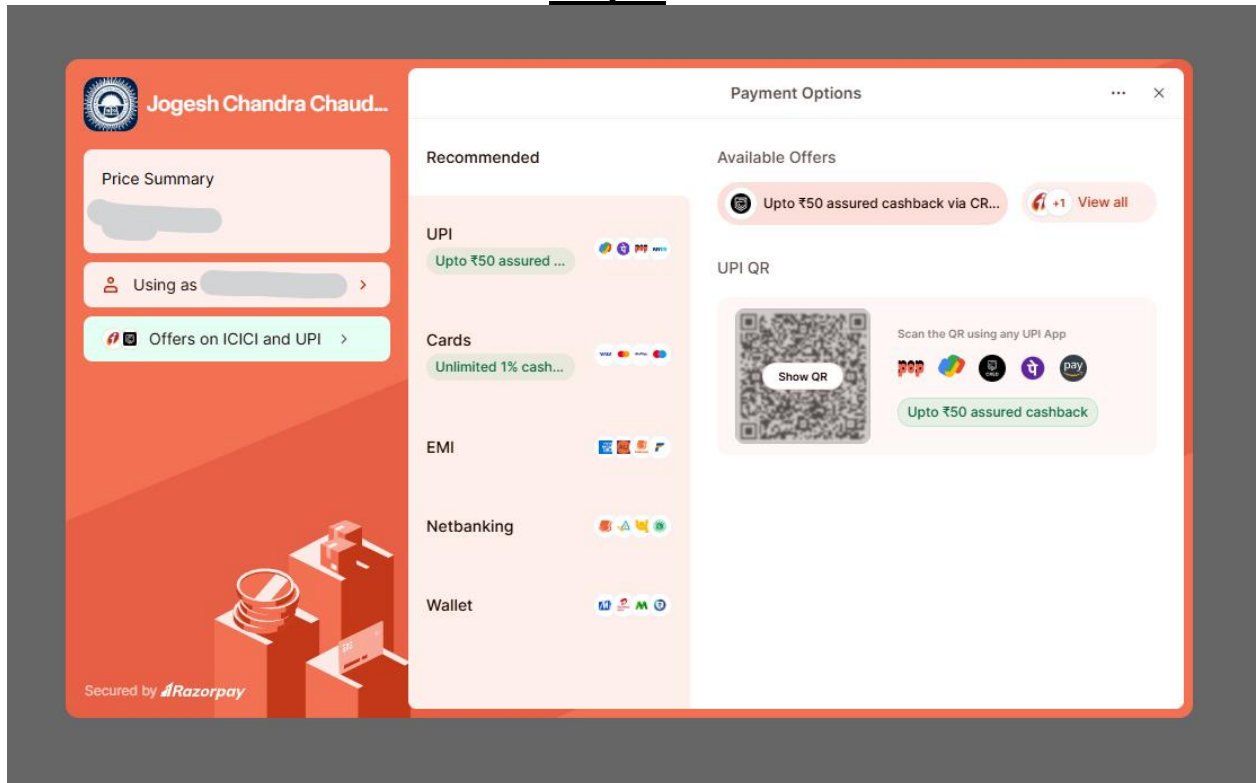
Jogesh Chandra Chaud...

Price Summary

Using as

Offers on ICICI and UPI

Secured by Razorpay

Payment Options

Recommended

UPI
Upto ₹50 assured ...

Cards
Unlimited 1% cash...

EMI

Netbanking

Wallet

Available Offers

Upto ₹50 assured cashback via CR...

+1 View all

UPI QR

Show QR

Scan the QR using any UPI App

pop

pay

Upto ₹50 assured cashback